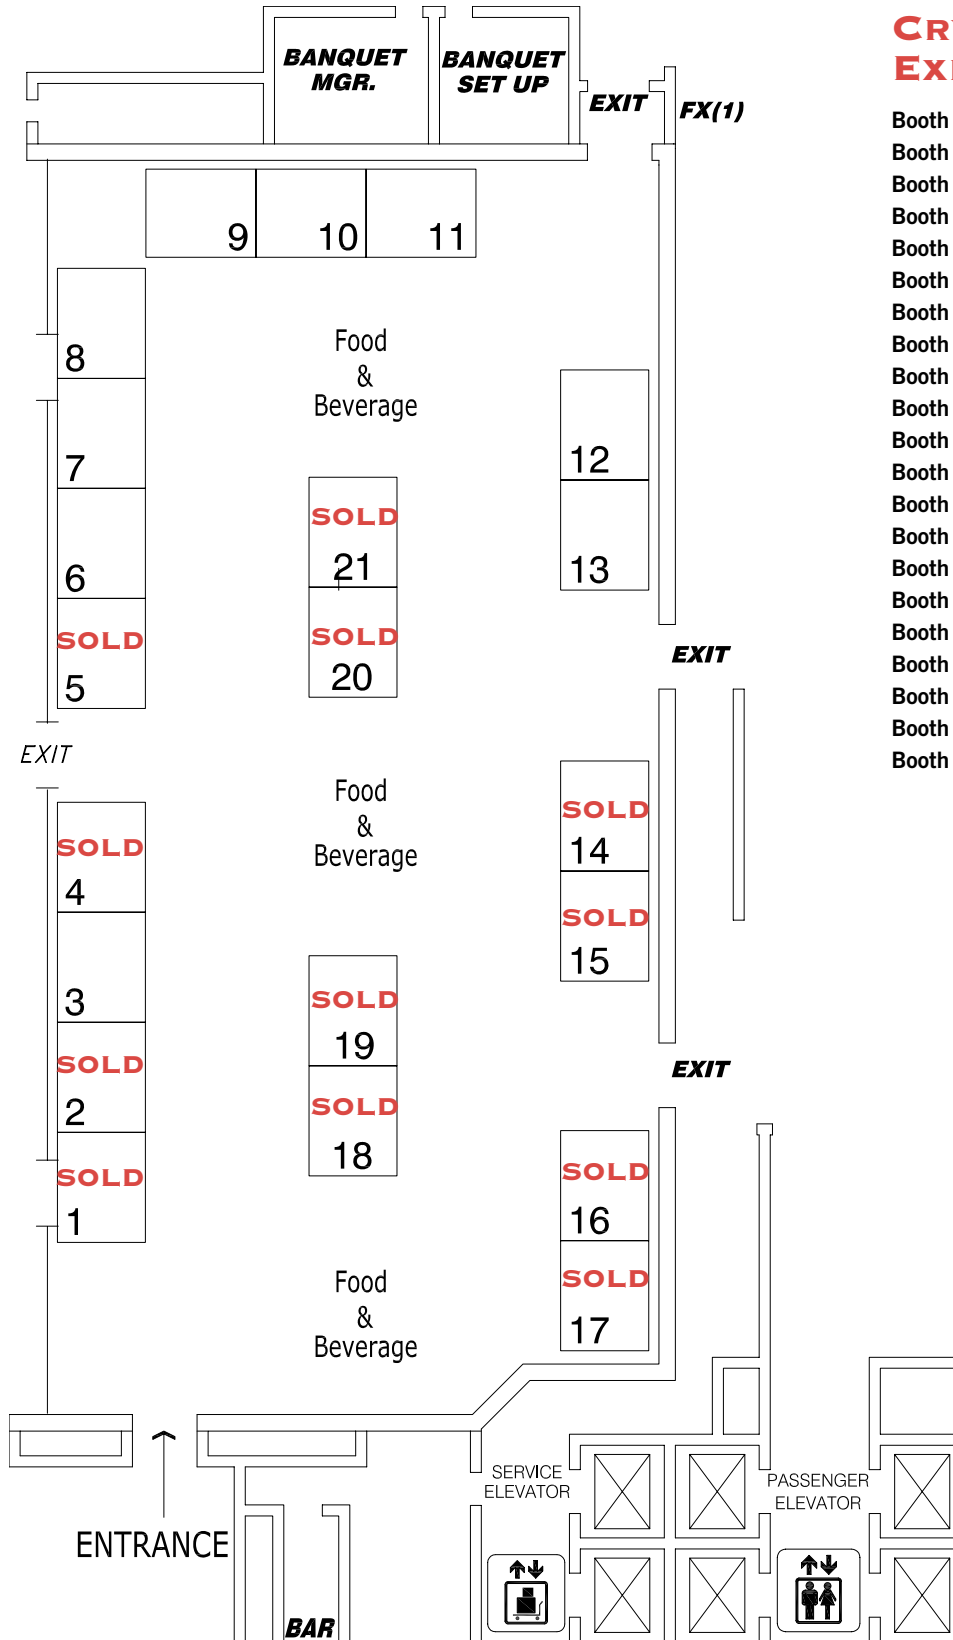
BANQUET MGR.

BANQUET SET UP

EXIT

FX(1)

CR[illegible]
EX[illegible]

Booth
Booth
Booth
Booth
Booth
Booth
Booth
Booth
Booth
Booth
Booth
Booth
Booth
Booth
Booth
Booth
Booth
Booth
Booth
Booth
Booth

9
10
11

8
7
6
SOLD
5

Food
&
Beverage

SOLD
21
SOLD
20

12
13

EXIT

EXIT

SOLD
4
3
SOLD
2
SOLD
1

Food
&
Beverage

SOLD
19
SOLD
18

SOLD
14
SOLD
15

EXIT

SOLD
16
SOLD
17

Food
&
Beverage

ENTRANCE

BAR

SERVICE ELEVATOR

PASSENGER ELEVATOR